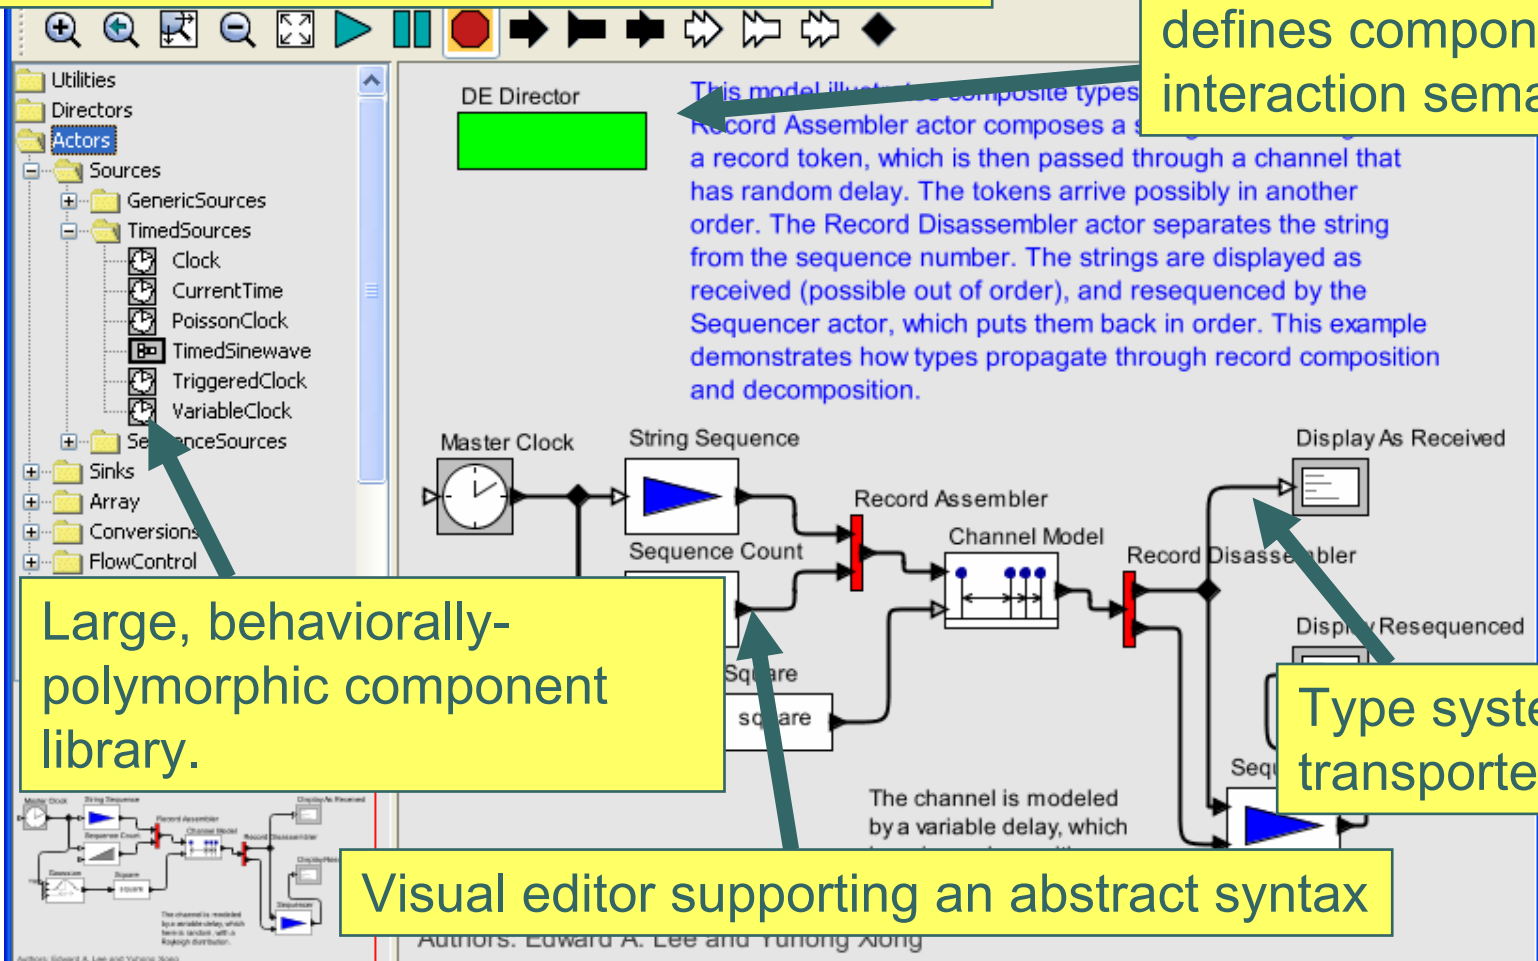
defines compon
interaction sema

Utilities
Directors
Actors
Sources
GenericSources
TimedSources
Clock
CurrentTime
PoissonClock
TimedSinewave
TriggeredClock
VariableClock
Se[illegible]nceSources
Sinks
Array
Conversions
FlowControl

DE Director

This model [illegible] composite types. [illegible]ecord Assembler actor composes a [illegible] a record token, which is then passed through a channel that has random delay. The tokens arrive possibly in another order. The Record Disassembler actor separates the string from the sequence number. The strings are displayed as received (possible out of order), and resequenced by the Sequencer actor, which puts them back in order. This example demonstrates how types propagate through record composition and decomposition.

Master Clock
String Sequence
Record Assembler
Channel Model
Record Disassembler
Display As Received
Sequence Count
Displ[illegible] Resequenced
Sq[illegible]are
sq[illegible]are
Seq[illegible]

The channel is modeled by a variable delay, which

Large, behaviorally-polymorphic component library.

Type syste
transporte

Visual editor supporting an abstract syntax

Authors: Edward A. Lee and Yuhong Xiong